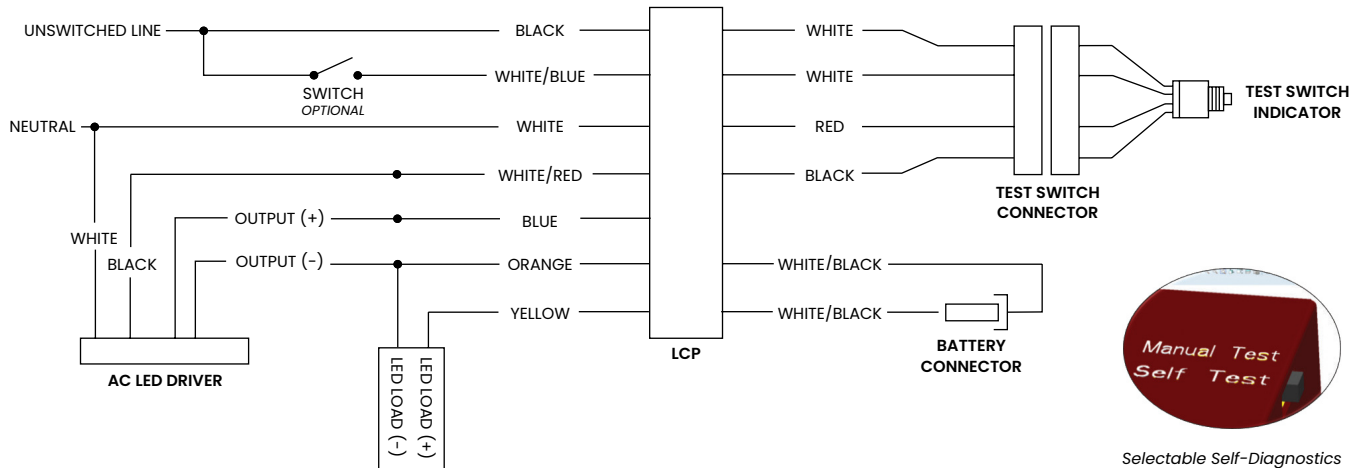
UNSWITCHED LINE
BLACK
WHITE/BLUE
SWITCH
OPTIONAL
NEUTRAL
WHITE
WHITE/RED
OUTPUT (+)
BLUE
OUTPUT (-)
ORANGE
YELLOW
WHITE
BLACK
AC LED DRIVER
LED LOAD (-)
LED LOAD (+)
LCP
WHITE
WHITE
RED
BLACK
TEST SWITCH CONNECTOR
TEST SWITCH INDICATOR
WHITE/BLACK
WHITE/BLACK
BATTERY CONNECTOR
Manual Test
Self Test
Selectable Self-Diagnostics